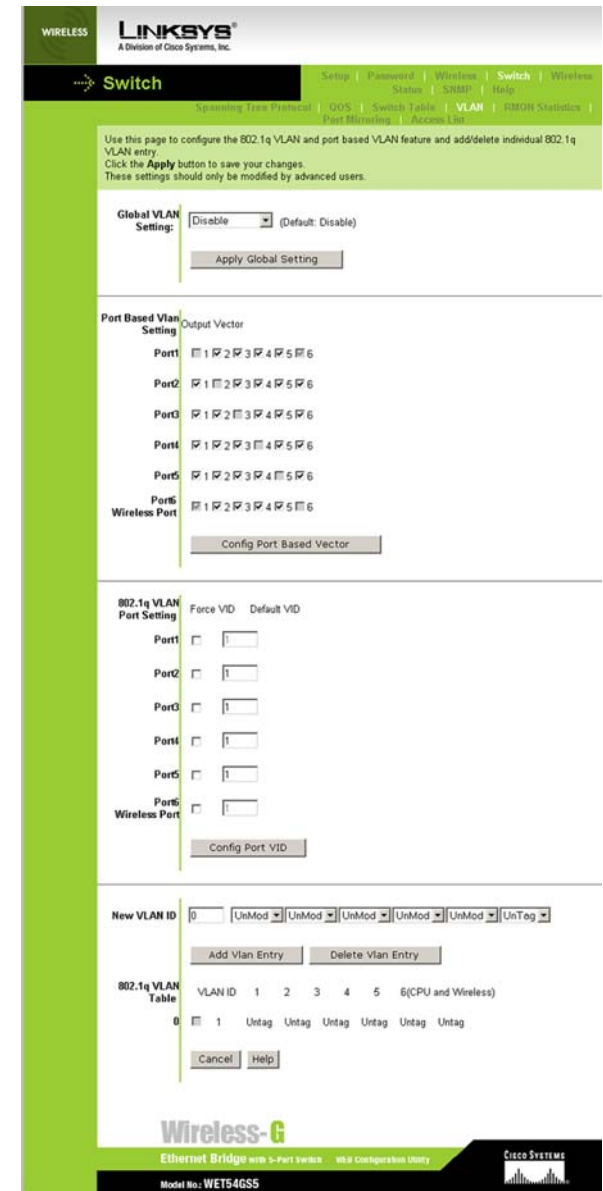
WIRELESS

LINKSYS®
A Division of Cisco Systems, Inc.

Switch

Setup | Password | Wireless | Switch | Wireless Status | SNMP | Help

Spanning Tree Protocol | QOS | Switch Table | VLAN | RMON Statistics | Port Mirroring | Access List

Use this page to configure the 802.1q VLAN and port based VLAN feature and add/delete individual 802.1q VLAN entry.
Click the **Apply** button to save your changes.
These settings should only be modified by advanced users.

Global VLAN Setting: Disable (Default: Disable)

Apply Global Setting

Port Based Vlan Setting Output Vector

Port1 1 2 3 4 5 6

Port2 1 2 3 4 5 6

Port3 1 2 3 4 5 6

Port4 1 2 3 4 5 6

Port5 1 2 3 4 5 6

Port6 Wireless Port 1 2 3 4 5 6

Config Port Based Vector

802.1q VLAN Port Setting Force VID Default VID

Port1 1

Port2 1

Port3 1

Port4 1

Port5 1

Port6 Wireless Port 1

Config Port VID

New VLAN ID 0 UnMod UnMod UnMod UnMod UnMod UnTag

Add Vlan Entry Delete Vlan Entry

802.1q VLAN Table

| | VLAN ID | 1 | 2 | 3 | 4 | 5 | 6(CPU and Wireless) |
|---|---|---|---|---|---|---|---|
| 0 | 1 | Untag | Untag | Untag | Untag | Untag | Untag |

Cancel Help

Wireless-G

Ethernet Bridge with 5-Port Switch WEB Configuration Utility

Model No.: WET54GS5

Cisco Systems